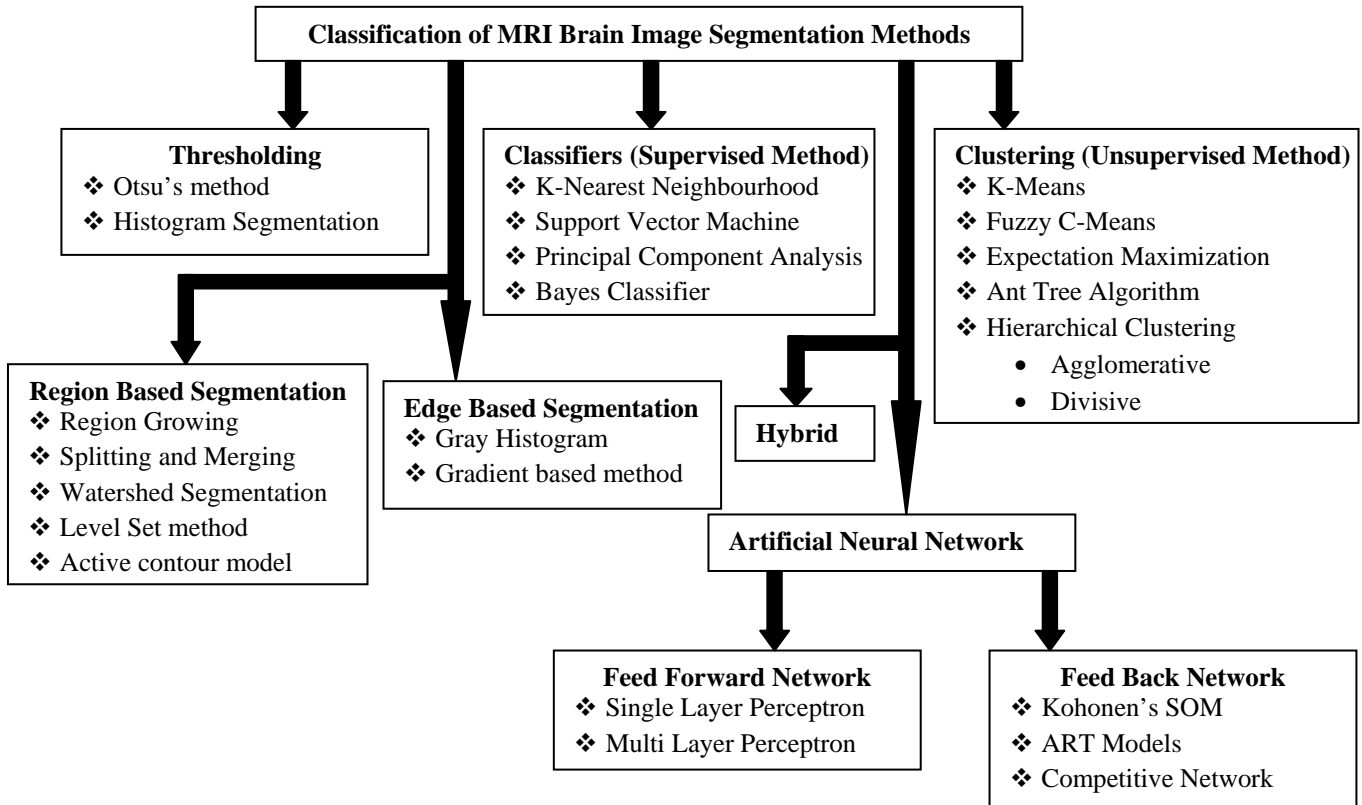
Classification of MRI Brain Image Segmentation Methods

Thresholding
❖ Otsu's method
❖ Histogram Segmentation

Classifiers (Supervised Method)
❖ K-Nearest Neighbourhood
❖ Support Vector Machine
❖ Principal Component Analysis
❖ Bayes Classifier

Clustering (Unsupervised Method)
❖ K-Means
❖ Fuzzy C-Means
❖ Expectation Maximization
❖ Ant Tree Algorithm
❖ Hierarchical Clustering
• Agglomerative
• Divisive

Region Based Segmentation
❖ Region Growing
❖ Splitting and Merging
❖ Watershed Segmentation
❖ Level Set method
❖ Active contour model

Edge Based Segmentation
❖ Gray Histogram
❖ Gradient based method

Hybrid

Artificial Neural Network

Feed Forward Network
❖ Single Layer Perceptron
❖ Multi Layer Perceptron

Feed Back Network
❖ Kohonen's SOM
❖ ART Models
❖ Competitive Network